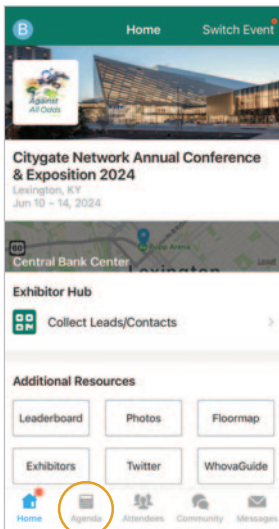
B Home Switch Event

Against All Odds

Citygate Network Annual Conference & Exposition 2024

Lexington, KY

Jun 10 – 14, 2024

Rupp Arena

Central Bank Center

Lexington

Legal

Exhibitor Hub

Collect Leads/Contacts

Additional Resources

Leaderboard

Photos

Floormap

Exhibitors

Twitter

WhovaGuide

Home

Agenda

Attendees

Community

Messages